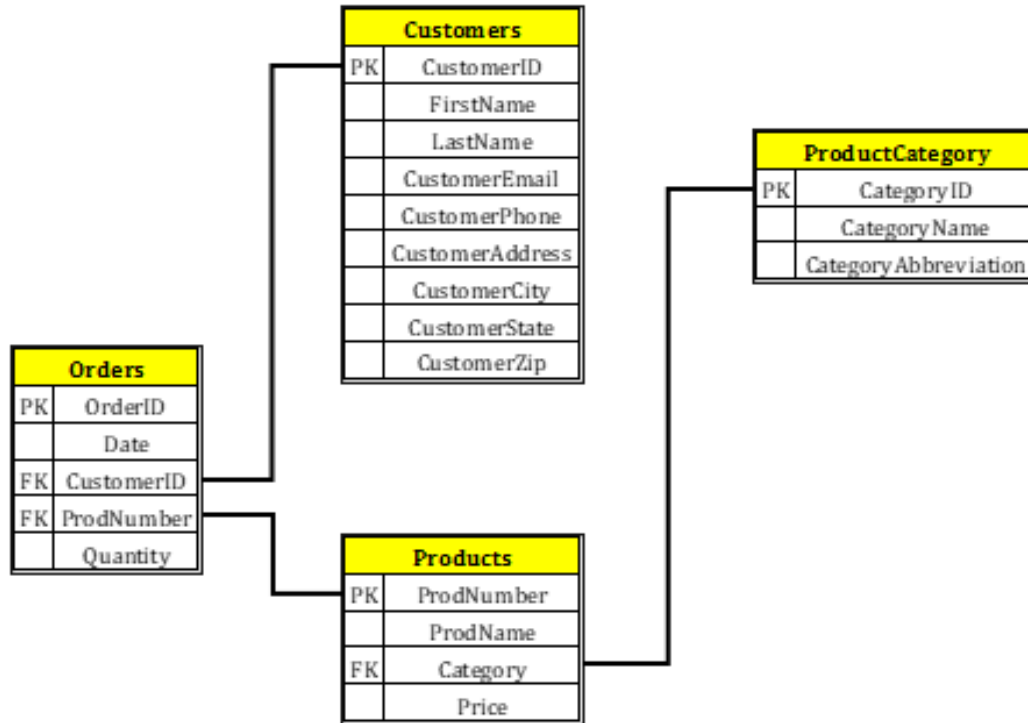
| Customers | |
|---|---|
| PK | CustomerID |
| | FirstName |
| | LastName |
| | CustomerEmail |
| | CustomerPhone |
| | CustomerAddress |
| | CustomerCity |
| | CustomerState |
| | CustomerZip |

| ProductCategory | |
|---|---|
| PK | CategoryID |
| | CategoryName |
| | CategoryAbbreviation |

| Orders | |
|---|---|
| PK | OrderID |
| | Date |
| FK | CustomerID |
| FK | ProdNumber |
| | Quantity |

| Products | |
|---|---|
| PK | ProdNumber |
| | ProdName |
| FK | Category |
| | Price |